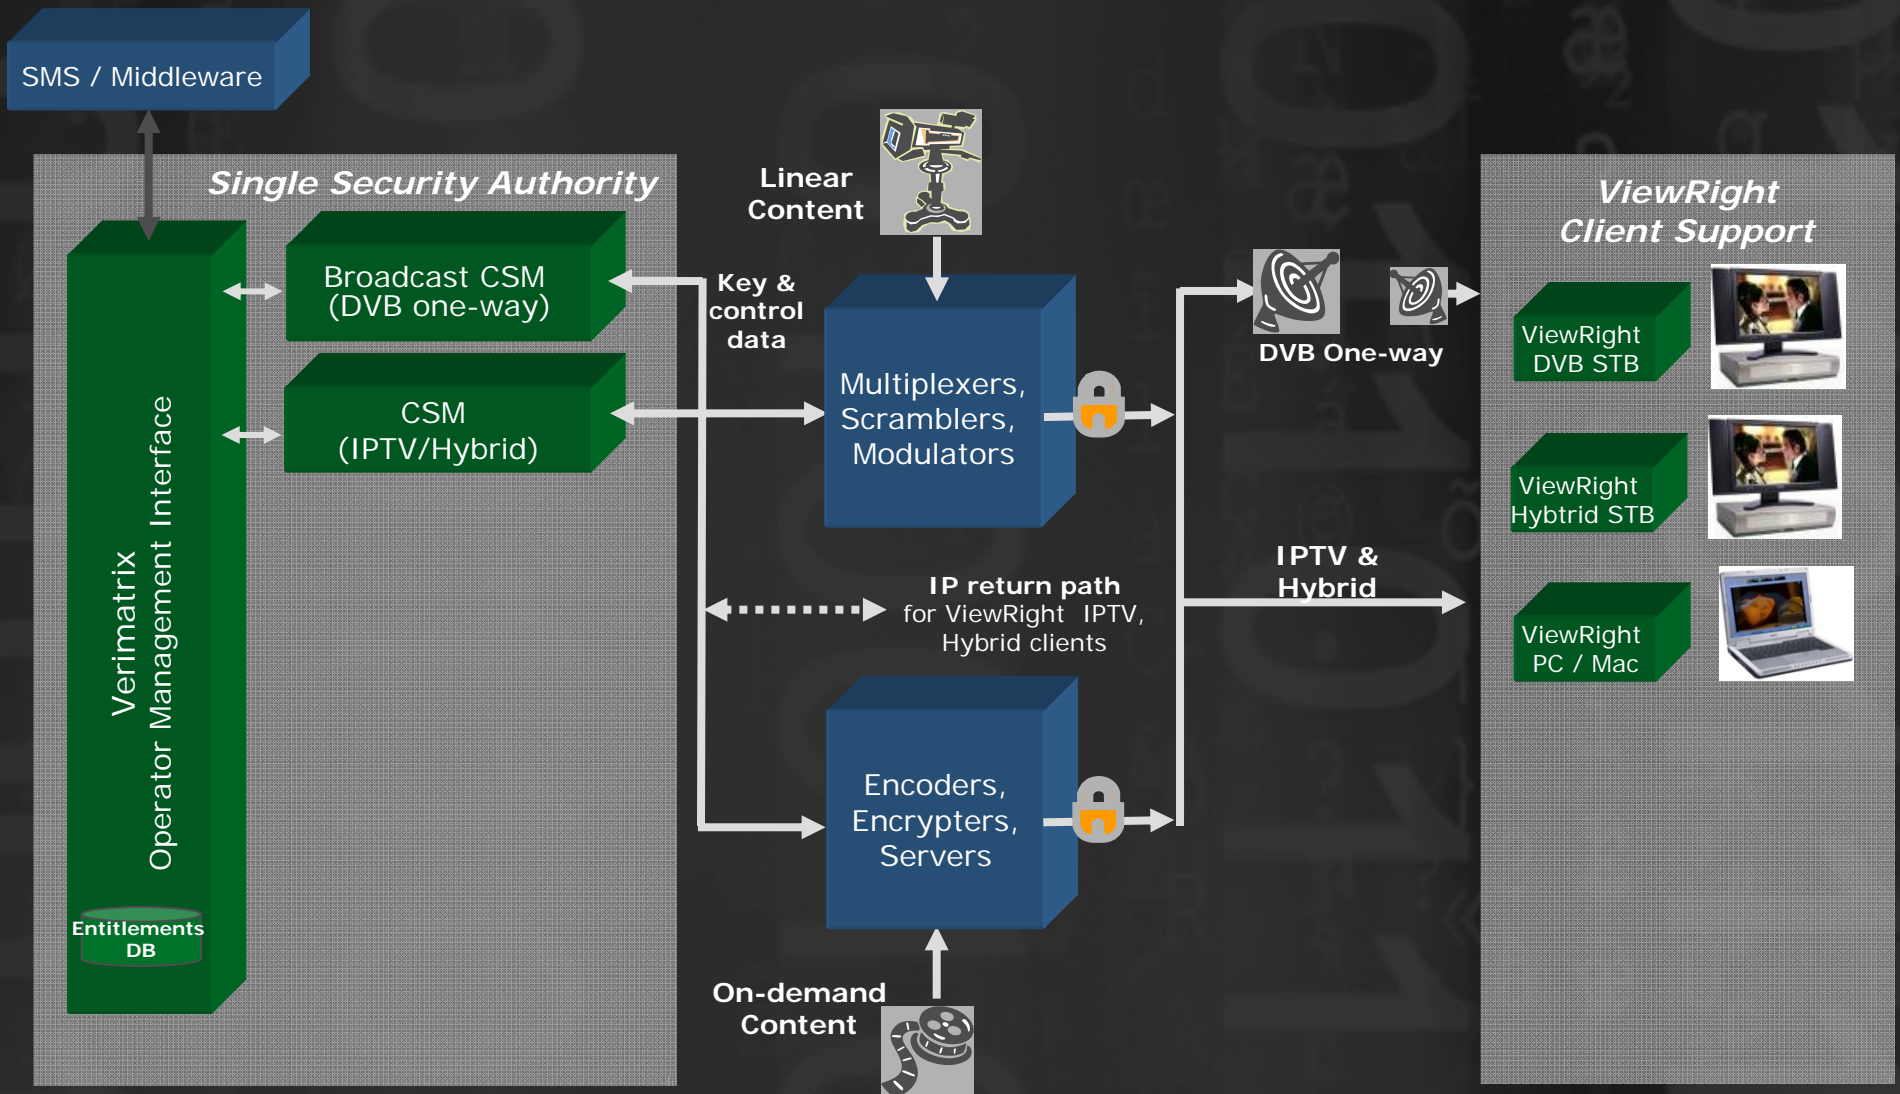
SMS / Middleware

Single Security Authority

Verimatrix
Operator Management Interface

Entitlements DB

Broadcast CSM
(DVB one-way)

CSM
(IPTV/Hybrid)

Linear Content

Key & control data

Multiplexers, Scramblers, Modulators

IP return path
for ViewRight IPTV, Hybrid clients

Encoders, Encrypters, Servers

On-demand Content

DVB One-way

IPTV & Hybrid

ViewRight
Client Support

ViewRight
DVB STB

ViewRight
Hybtrid STB

ViewRight
PC / Mac